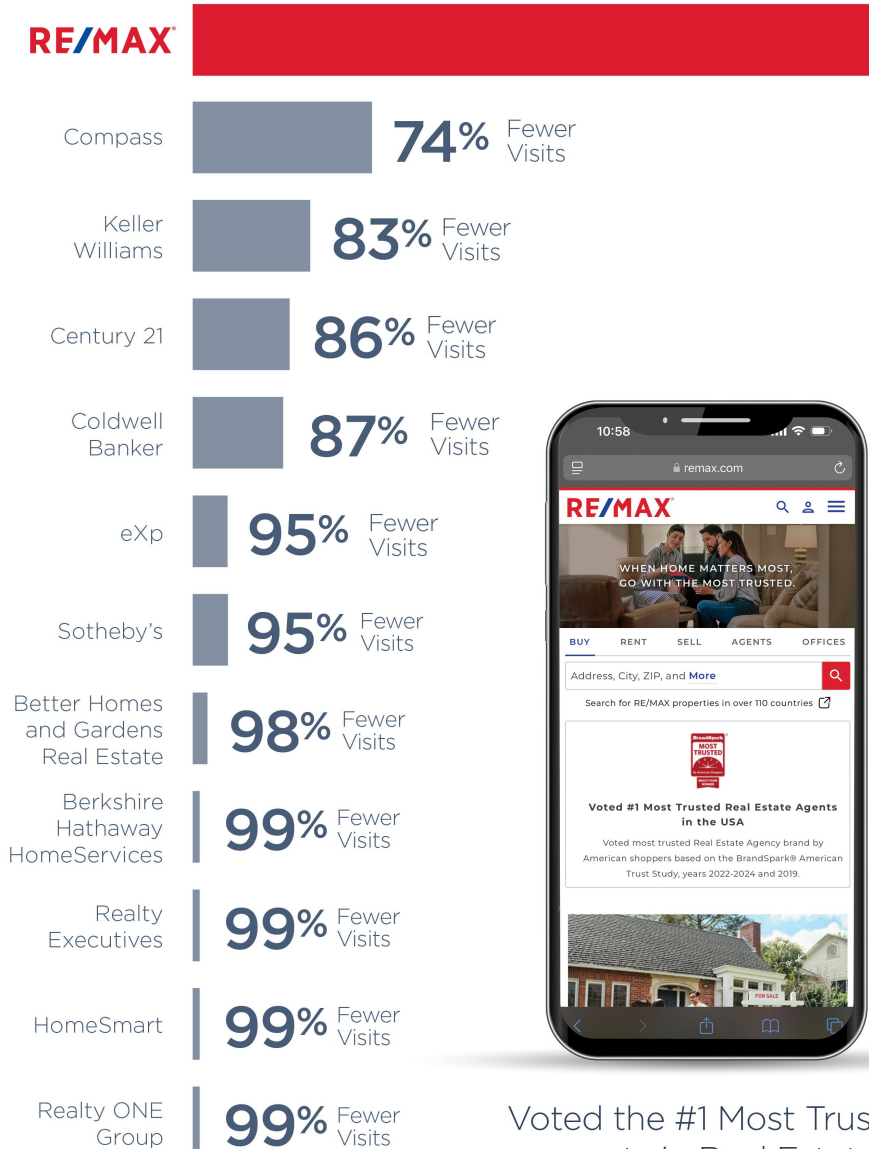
RE/MAX

Compass 74% Fewer Visits

Keller Williams 83% Fewer Visits

Century 21 86% Fewer Visits

Coldwell Banker 87% Fewer Visits

eXp 95% Fewer Visits

Sotheby's 95% Fewer Visits

Better Homes and Gardens Real Estate 98% Fewer Visits

Berkshire Hathaway HomeServices 99% Fewer Visits

Realty Executives 99% Fewer Visits

HomeSmart 99% Fewer Visits

Realty ONE Group 99% Fewer Visits

10:58

remax.com

RE/MAX

WHEN HOME MATTERS MOST, GO WITH THE MOST TRUSTED.

BUY RENT SELL AGENTS OFFICES

Address, City, ZIP, and More

Search for RE/MAX properties in over 110 countries

BrandSpark MOST TRUSTED

Voted #1 Most Trusted Real Estate Agents in the USA

Voted most trusted Real Estate Agency brand by American shoppers based on the BrandSpark® American Trust Study, years 2022-2024 and 2019.

FOR SALE

Voted the #1 Most Trus